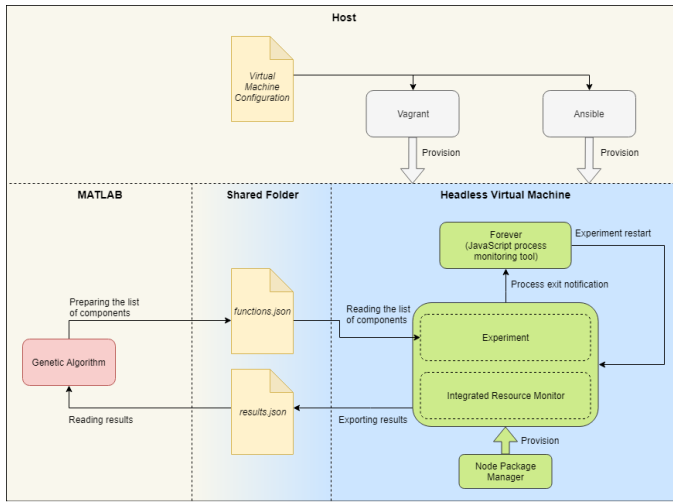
Host

Virtual Machine Configuration

Vagrant

Ansible

Provision

Provision

MATLAB

Shared Folder

Headless Virtual Machine

Forever (JavaScript process monitoring tool)

Experiment restart

Process exit notification

Preparing the list of components

functions.json

Reading the list of components

Experiment

Genetic Algorithm

Integrated Resource Monitor

results.json

Reading results

Exporting results

Provision

Node Package Manager